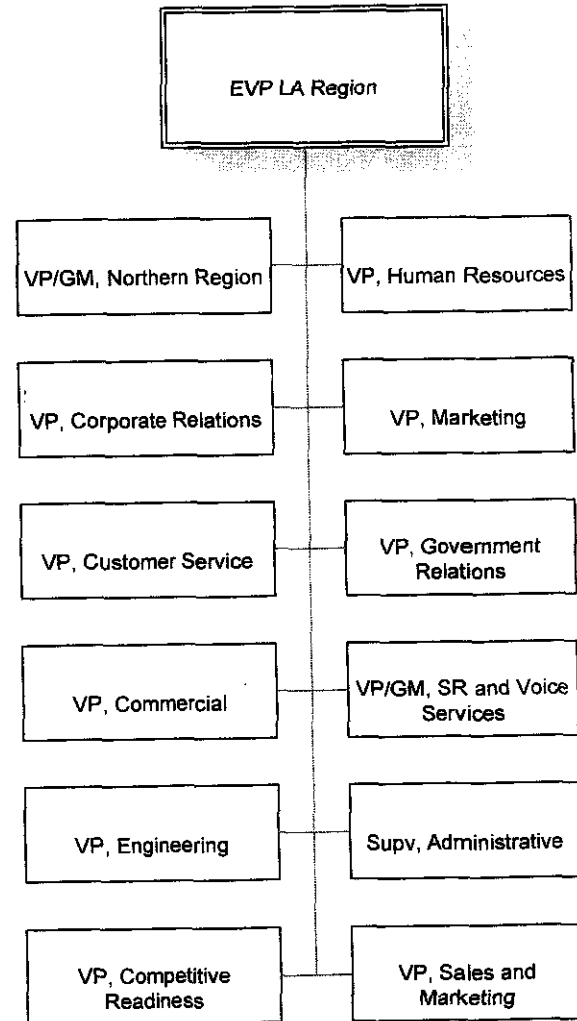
EVP LA Region

VP/GM, Northern Region

VP, Human Resources

VP, Corporate Relations

VP, Marketing

VP, Customer Service

VP, Government Relations

VP, Commercial

VP/GM, SR and Voice Services

VP, Engineering

Supv, Administrative

VP, Competitive Readiness

VP, Sales and Marketing